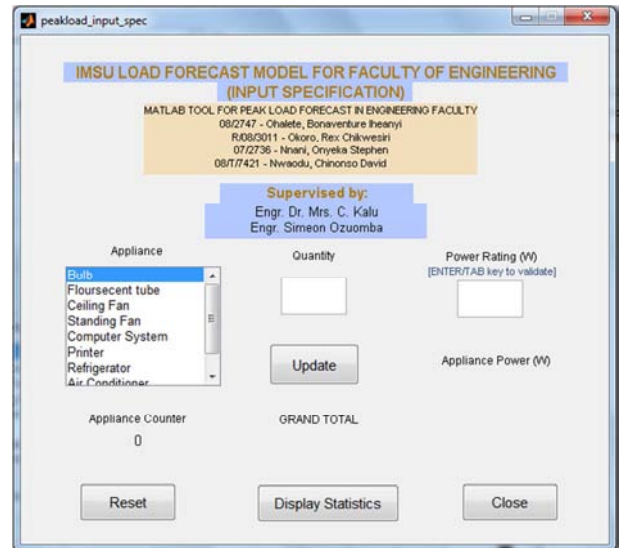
peakload_input_spec

IMSU LOAD FORECAST MODEL FOR FACULTY OF ENGINEERING (INPUT SPECIFICATION)

MATLAB TOOL FOR PEAK LOAD FORECAST IN ENGINEERING FACULTY
08/2747 - Ohalete, Bonaventure Iheanyi
R/08/3011 - Okoro, Rex Chikwesiri
07/2736 - Nnani, Onyeka Stephen
08/T/7421 - Nwaodu, Chinonso David

Supervised by:
Engr. Dr. Mrs. C. Kalu
Engr. Simeon Ozuomba

Appliance

Bulb
Floursecent tube
Ceiling Fan
Standing Fan
Computer System
Printer
Refrigerator
Air Conditioner

Quantity

Power Rating (W)
[ENTER/TAB key to validate]

Update

Appliance Power (W)

Appliance Counter
0

GRAND TOTAL

Reset

Display Statistics

Close